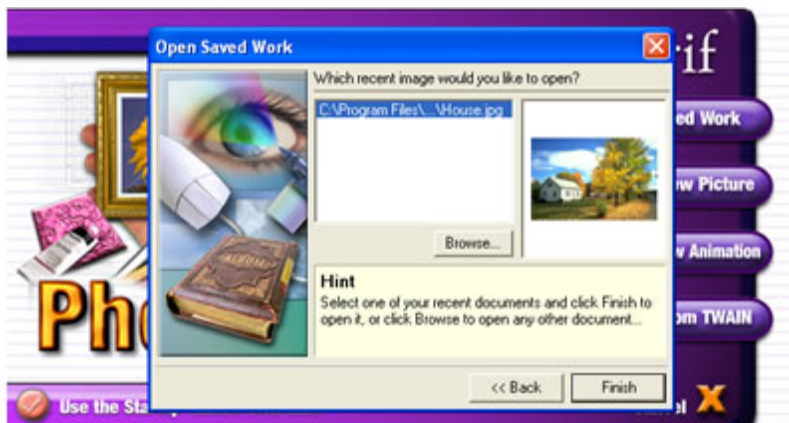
Open Saved Work

Which recent image would you like to open?

C:\Program Files\...\House.jpg

Browse...

Hint

Select one of your recent documents and click Finish to open it, or click Browse to open any other document...

<< Back

Finish

rif

ed Work

w Picture

v Animation

om TWAIN

Ph

Use the Sta

X